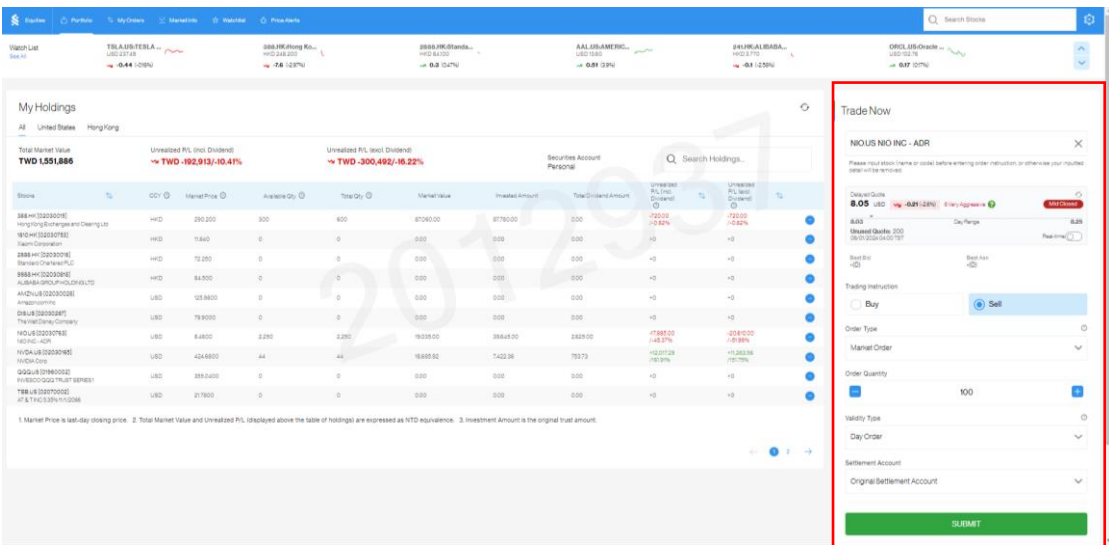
Equities Portfolio My Orders Market Info Watchlist Price Alerts

Search Stocks

Watch List
See All

TSLA.US/TESLA... USD 237.49 -0.44 (-0.18%)
388.HK/Hong Ko... HKD 248.200 -7.6 (-2.97%)
2888.HK/Standa... HKD 64.100 0.3 (0.47%)
AAL.US/AMERIC... USD 10.60 0.31 (3.0%)
9988.HK/ALIBABA... HKD 3.770 -0.1 (-2.58%)
ORCL.US/Oracle ... USD 132.76 0.17 (0.11%)

My Holdings

All United States Hong Kong

Total Market Value
TWD 1,551,886

Unrealized P/L (incl. Dividend)
TWD -192,913/-10.41%

Unrealized P/L (excl. Dividend)
TWD -300,492/-16.22%

Securities Account
Personal

Search Holdings...

| Stocks | CCY | Market Price | Available Qty | Total Qty | Market Value | Invested Amount | Total Dividend Amount | Unrealized P/L (incl. Dividend) | Unrealized P/L (excl. Dividend) |
|---|---|---|---|---|---|---|---|---|---|
| 388.HK [02030015] Hong Kong Exchanges and Clearing Ltd | HKD | 290.200 | 300 | 300 | 87,060.00 | 87,780.00 | 0.00 | -720.00 / -0.82% | -720.00 / -0.82% |
| 1810.HK [02030750] Xiaomi Corporation | HKD | 11.840 | 0 | 0 | 0.00 | 0.00 | 0.00 | +0 | +0 |
| 2888.HK [02030016] Standard Chartered PLC | HKD | 72.250 | 0 | 0 | 0.00 | 0.00 | 0.00 | +0 | +0 |
| 9988.HK [02030918] ALIBABA GROUP HOLDING LTD | HKD | 84.500 | 0 | 0 | 0.00 | 0.00 | 0.00 | +0 | +0 |
| AMZN.US [02030026] Amazon.com Inc | USD | 125.5600 | 0 | 0 | 0.00 | 0.00 | 0.00 | +0 | +0 |
| DIS.US [02030287] The Walt Disney Company | USD | 79.5000 | 0 | 0 | 0.00 | 0.00 | 0.00 | +0 | +0 |
| NIO.US [02030763] NIO INC - ADR | USD | 8.4600 | 2,250 | 2,250 | 19,035.00 | 38,845.00 | 2,925.00 | -17,885.00 / -45.07% | -20,810.00 / -51.86% |
| NVDA.US [02030185] NVIDIA Corp | USD | 424.6800 | 44 | 44 | 18,685.92 | 7,422.36 | 753.73 | +12,017.29 / +161.91% | +11,263.56 / +151.75% |
| QQQ.US [01960002] INVESCO QQQ TRUST SERIES I | USD | 355.0400 | 0 | 0 | 0.00 | 0.00 | 0.00 | +0 | +0 |
| T.BB.US [02070002] AT & T INC 5.35% 11/1/2066 | USD | 21.7600 | 0 | 0 | 0.00 | 0.00 | 0.00 | +0 | +0 |

1. Market Price is last-day closing price. 2. Total Market Value and Unrealized P/L (displayed above the table of holdings) are expressed as NTD equivalence. 3. Investment Amount is the original trust amount.

1 2

Trade Now

NIO.US NIO INC - ADR

Please input stock (name or code) before entering order instruction, or otherwise your inputted detail will be removed.

Delayed Quote
8.05 USD -0.21 (-2.6%) Entry Aggressive
Mkt Closed
8.03 Day Range 8.29
Unused Quote: 200
06/01/2024 04:00 TST
Real-time

Best Bid
-(0)
Best Ask
-(0)

Trading Instruction
Buy Sell

Order Type
Market Order

Order Quantity
100

Validity Type
Day Order

Settlement Account
Original Settlement Account

SUBMIT

2012937